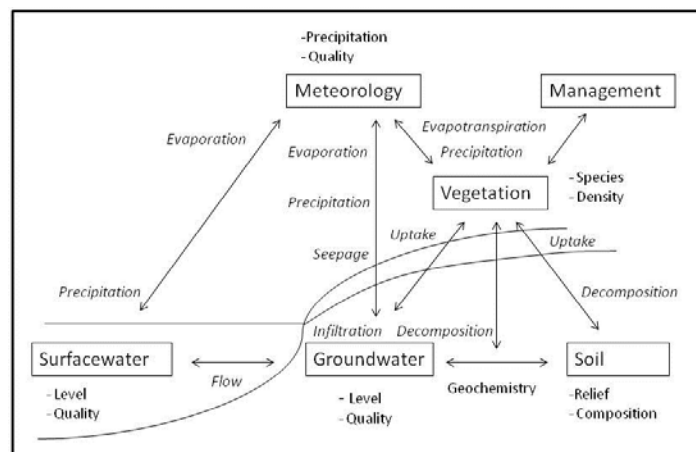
-Precipitation
- Quality

Meteorology

Management

Evaporation

Evapotranspiration

Precipitation

Evaporation

Vegetation

- Species
- Density

Precipitation

Uptake

Seepage

Uptake

Precipitation

Decomposition

Infiltration

Decomposition

Surfacewater

Groundwater

Soil

Flow

- Level
- Quality

- Level
- Quality

Geochemistry

-Relief
- Composition